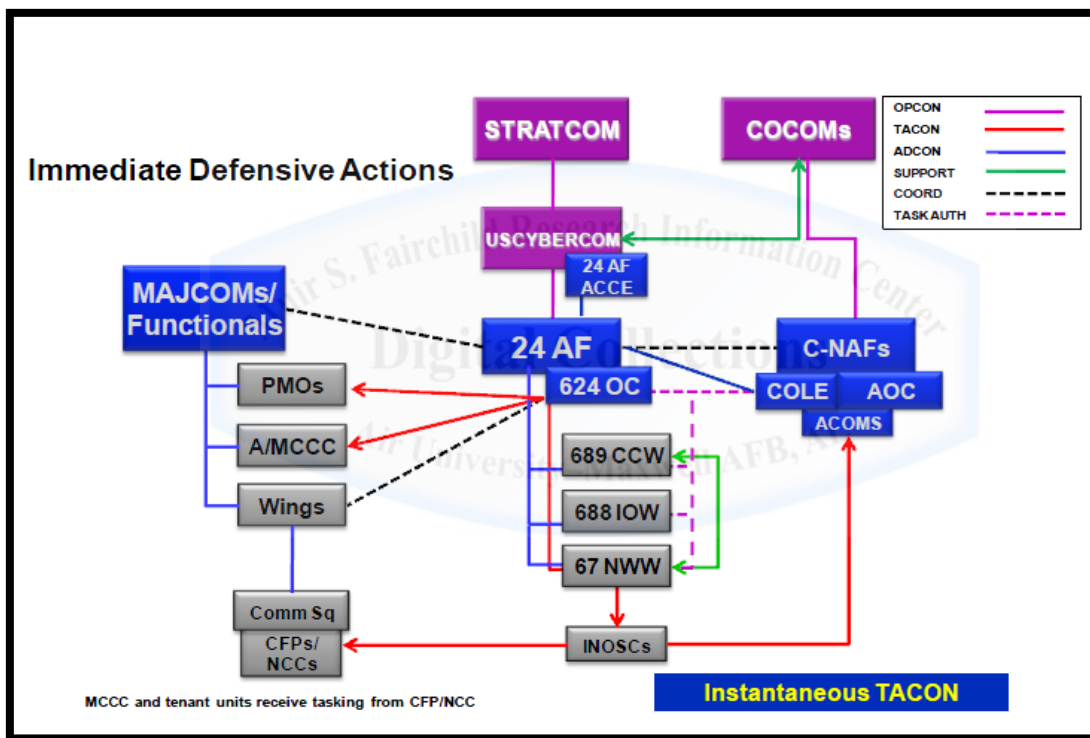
Immediate Defensive Actions

| OPCON | |
|---|---|
| TACON | |
| ADCON | |
| SUPPORT | |
| COORD | |
| TASK AUTH | |

STRATCOM

COCOMs

USCYBERCOM

24 AF ACCE

MAJCOMs/ Functionals

24 AF

C-NAFs

624 OC

COLE

AOC

ACOMS

PMOs

A/MCCC

689 CCW

688 IOW

Wings

67 NWW

Comm Sq

CFPs/ NCCs

INOSCs

Air University – Muir S. Fairchild Research Information Center Digital Collections Maxwell AFB, AL

MCCC and tenant units receive tasking from CFP/NCC

Instantaneous TACON